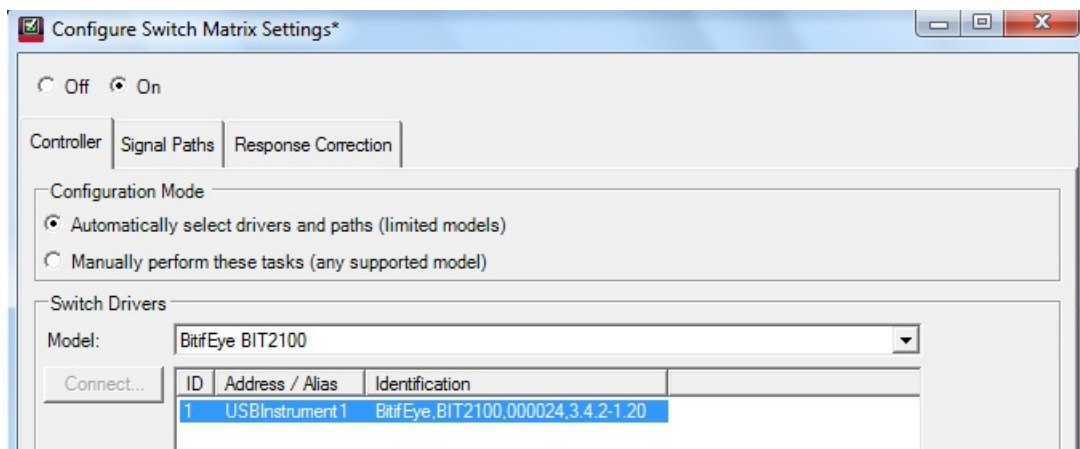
Configure Switch Matrix Settings*

Off On

Controller | Signal Paths | Response Correction

Configuration Mode

Automatically select drivers and paths (limited models)

Manually perform these tasks (any supported model)

Switch Drivers

Model: BitifEye BIT2100

Connect...

| ID | Address / Alias | Identification |
|---|---|---|
| 1 | USBInstrument1 | BitifEye,BIT2100,000024,3.4.2-1.20 |